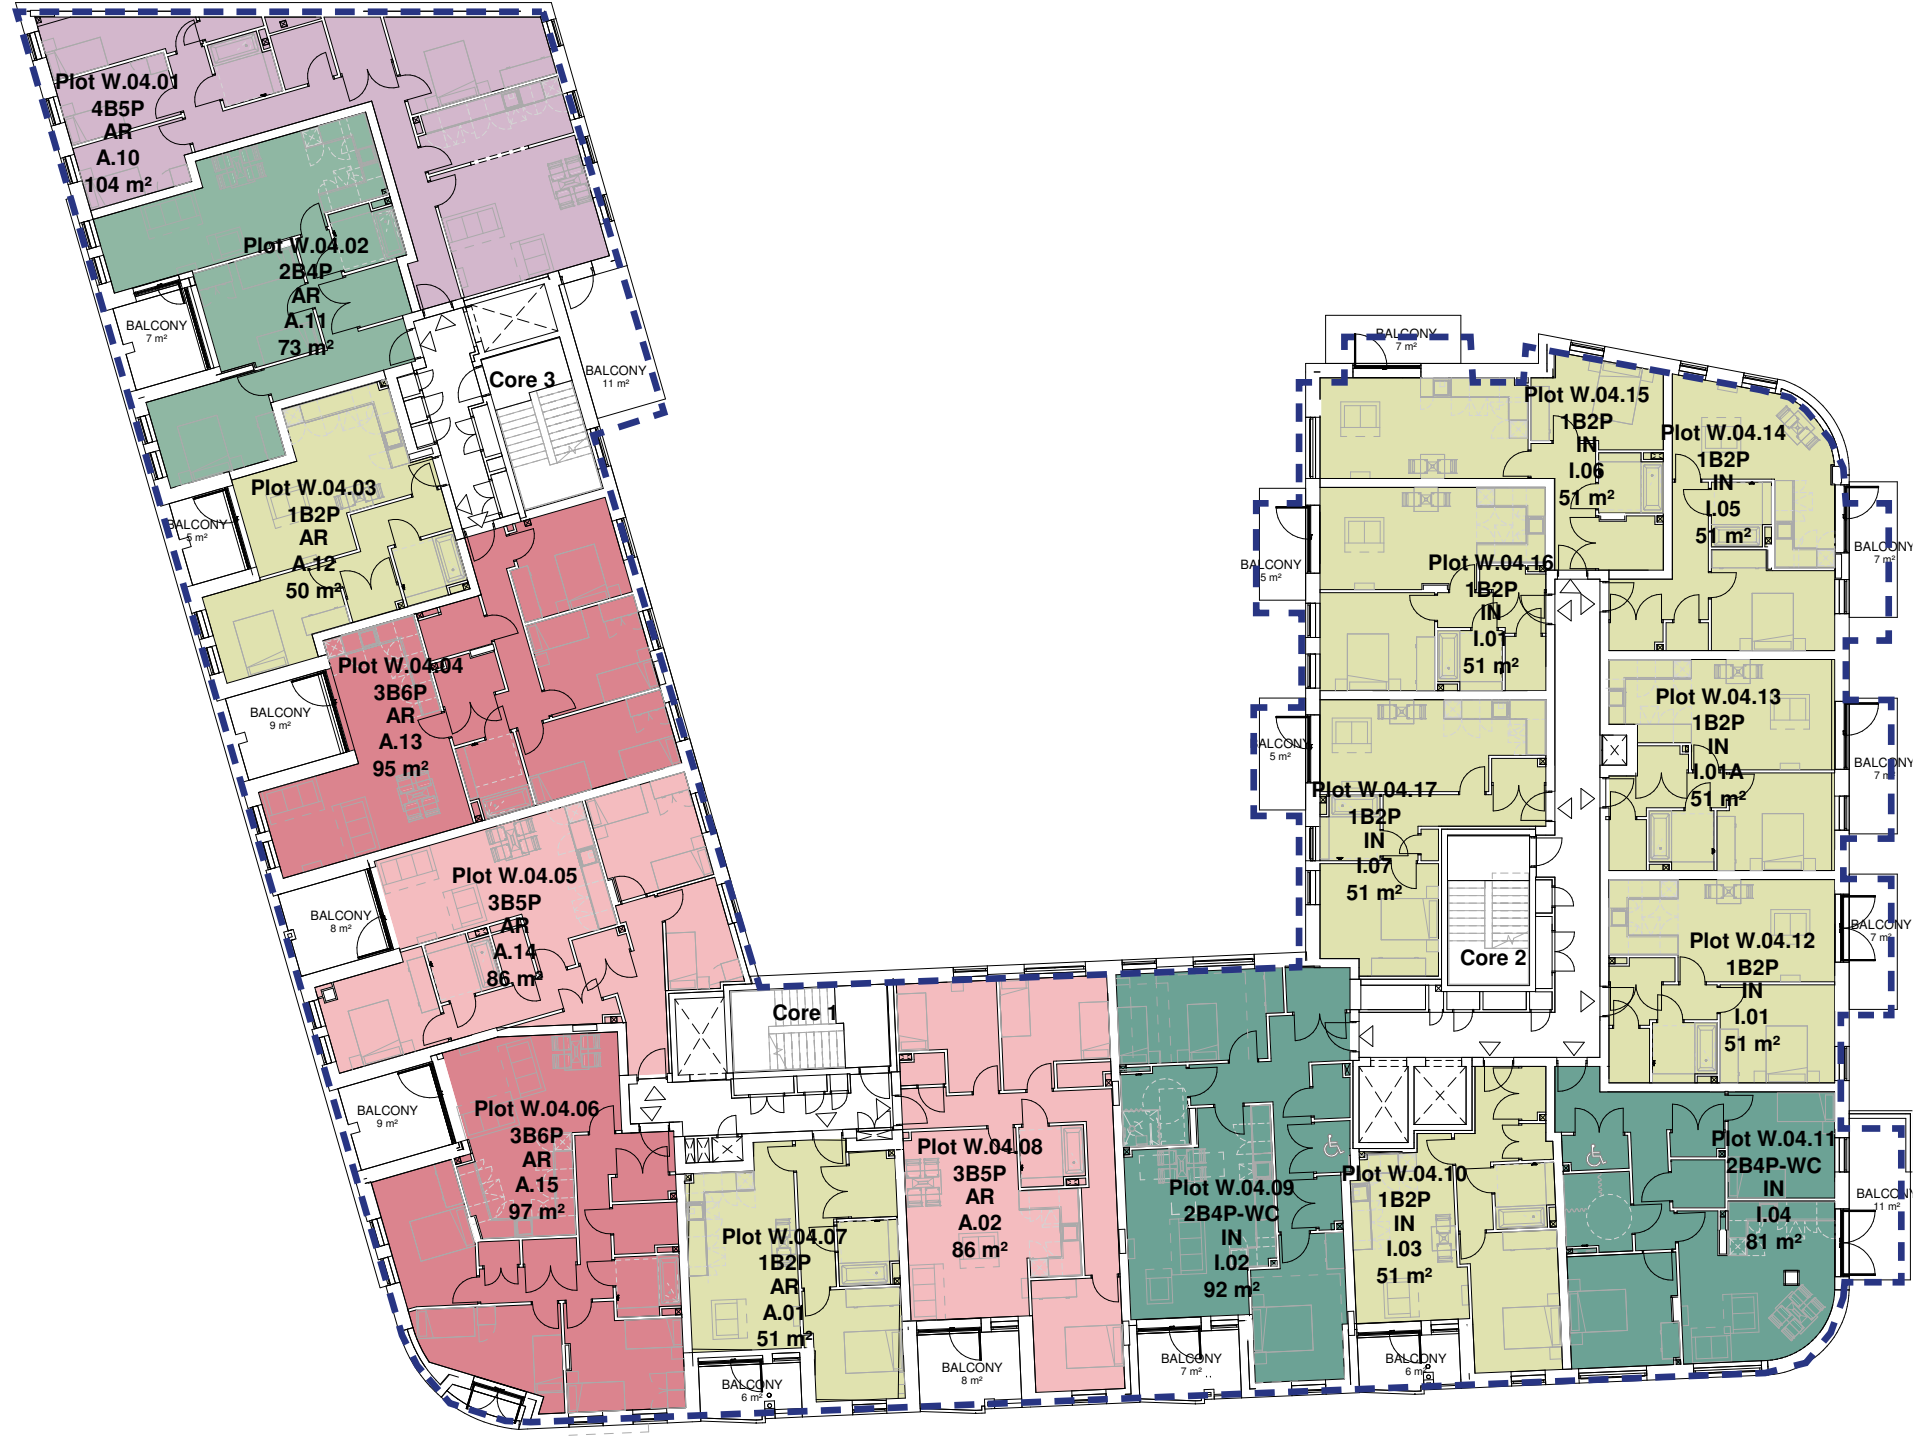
Plot W.04.01
4B5P
AR
A.10
104 m²

Plot W.04.02
2B4P
AR
A.11
73 m²

BALCONY
7 m²

Core 3

BALCONY
11 m²

Plot W.04.03
1B2P
AR
A.12
50 m²

BALCONY
5 m²

Plot W.04.04
3B6P
AR
A.13
95 m²

BALCONY
9 m²

Plot W.04.05
3B5P
AR
A.14
86 m²

BALCONY
8 m²

Plot W.04.06
3B6P
AR
A.15
97 m²

BALCONY
9 m²

Core 1

Plot W.04.07
1B2P
AR
A.01
51 m²

BALCONY
6 m²

Plot W.04.08
3B5P
AR
A.02
86 m²

BALCONY
8 m²

Plot W.04.09
2B4P-WC
IN
I.02
92 m²

BALCONY
7 m²

Plot W.04.10
1B2P
IN
I.03
51 m²

BALCONY
6 m²

Plot W.04.11
2B4P-WC
IN
I.04
81 m²

BALCONY
11 m²

BALCONY
7 m²

Plot W.04.15
1B2P
IN
I.06
51 m²

Plot W.04.14
1B2P
IN
I.05
51 m²

BALCONY
7 m²

BALCONY
5 m²

Plot W.04.16
1B2P
IN
I.01
51 m²

Plot W.04.13
1B2P
IN
I.01A
51 m²

BALCONY
7 m²

BALCONY
5 m²

Plot W.04.17
1B2P
IN
I.07
51 m²

Core 2

Plot W.04.12
1B2P
IN
I.01
51 m²

BALCONY
7 m²